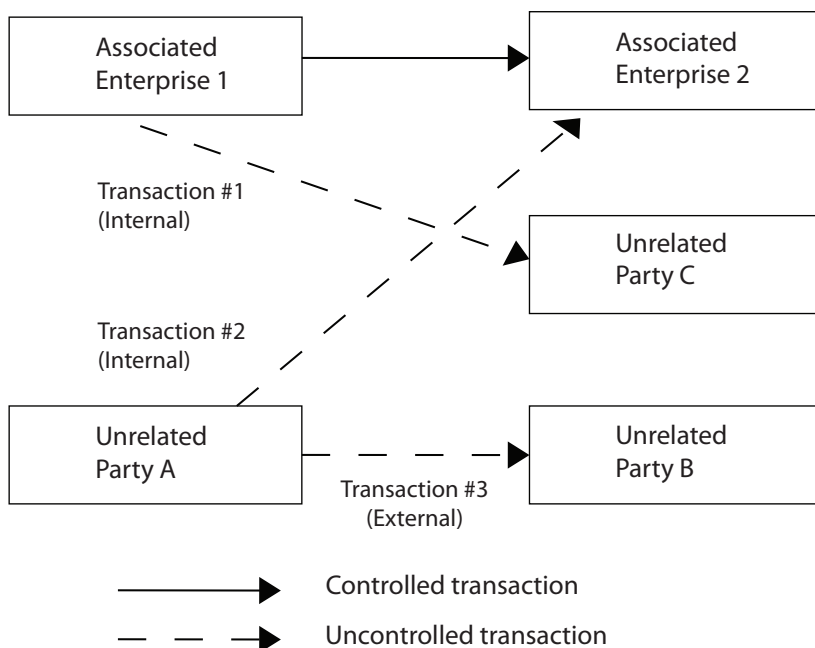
Associated Enterprise 1

Associated Enterprise 2

Transaction #1 (Internal)

Unrelated Party C

Transaction #2 (Internal)

Unrelated Party A

Unrelated Party B

Transaction #3 (External)

Controlled transaction

Uncontrolled transaction